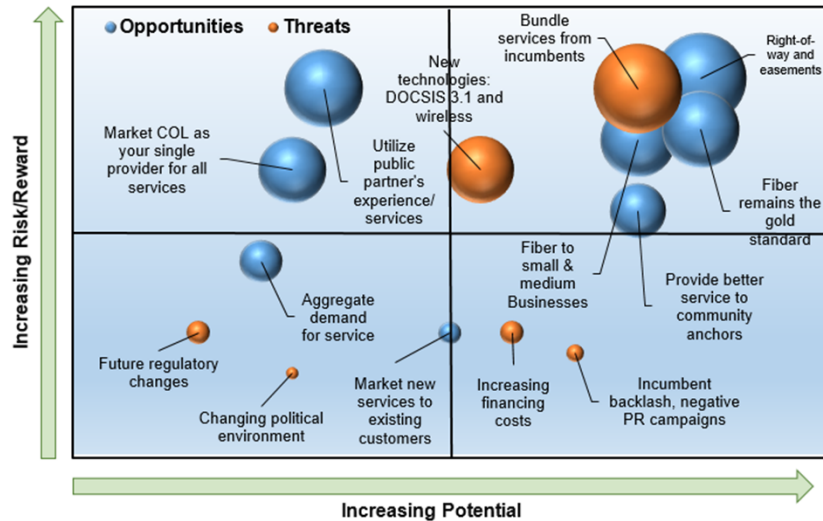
Opportunities Threats

Market COL as your single provider for all services

Utilize public partner's experience/ services

New technologies: DOCSIS 3.1 and wireless

Bundle services from incumbents

Right-of-way and easements

Fiber remains the gold standard

Fiber to small & medium Businesses

Provide better service to community anchors

Aggregate demand for service

Future regulatory changes

Changing political environment

Market new services to existing customers

Increasing financing costs

Incumbent backlash, negative PR campaigns

Increasing Risk/Reward

Increasing Potential